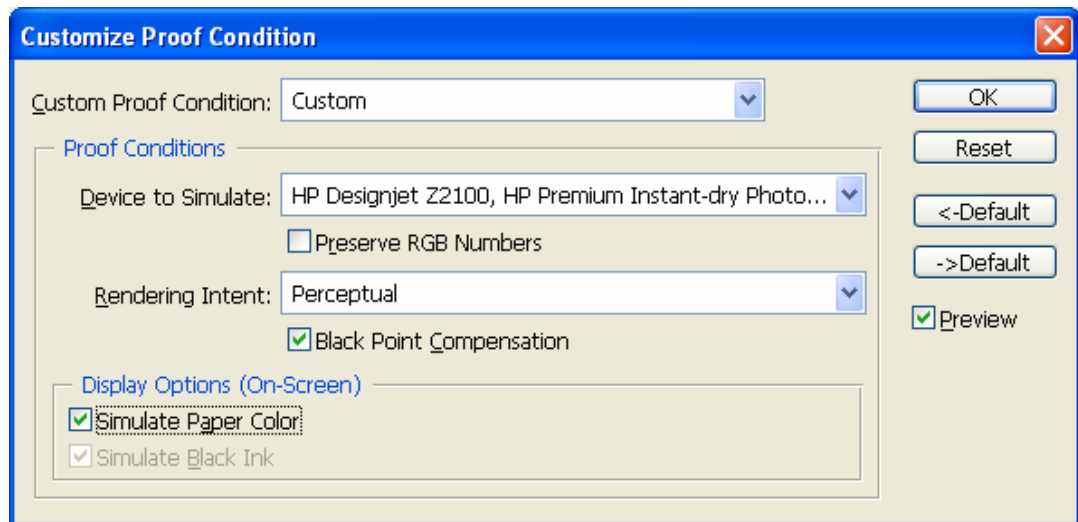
Customize Proof Condition

Custom Proof Condition: Custom

Proof Conditions

Device to Simulate: HP Designjet Z2100, HP Premium Instant-dry Photo...

Preserve RGB Numbers

Rendering Intent: Perceptual

Black Point Compensation

Display Options (On-Screen)

Simulate Paper Color

Simulate Black Ink

OK

Reset

<-Default

->Default

Preview